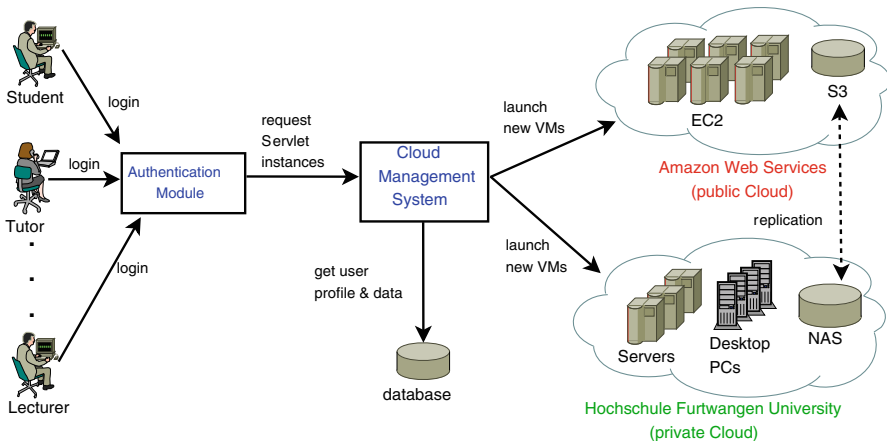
Student

login

login

Tutor

.

.

.

login

Lecturer

Authentication Module

request Servlet instances

Cloud Management System

get user profile & data

database

launch new VMs

launch new VMs

EC2

S3

Amazon Web Services (public Cloud)

replication

Servers

Desktop PCs

NAS

Hochschule Furtwangen University (private Cloud)